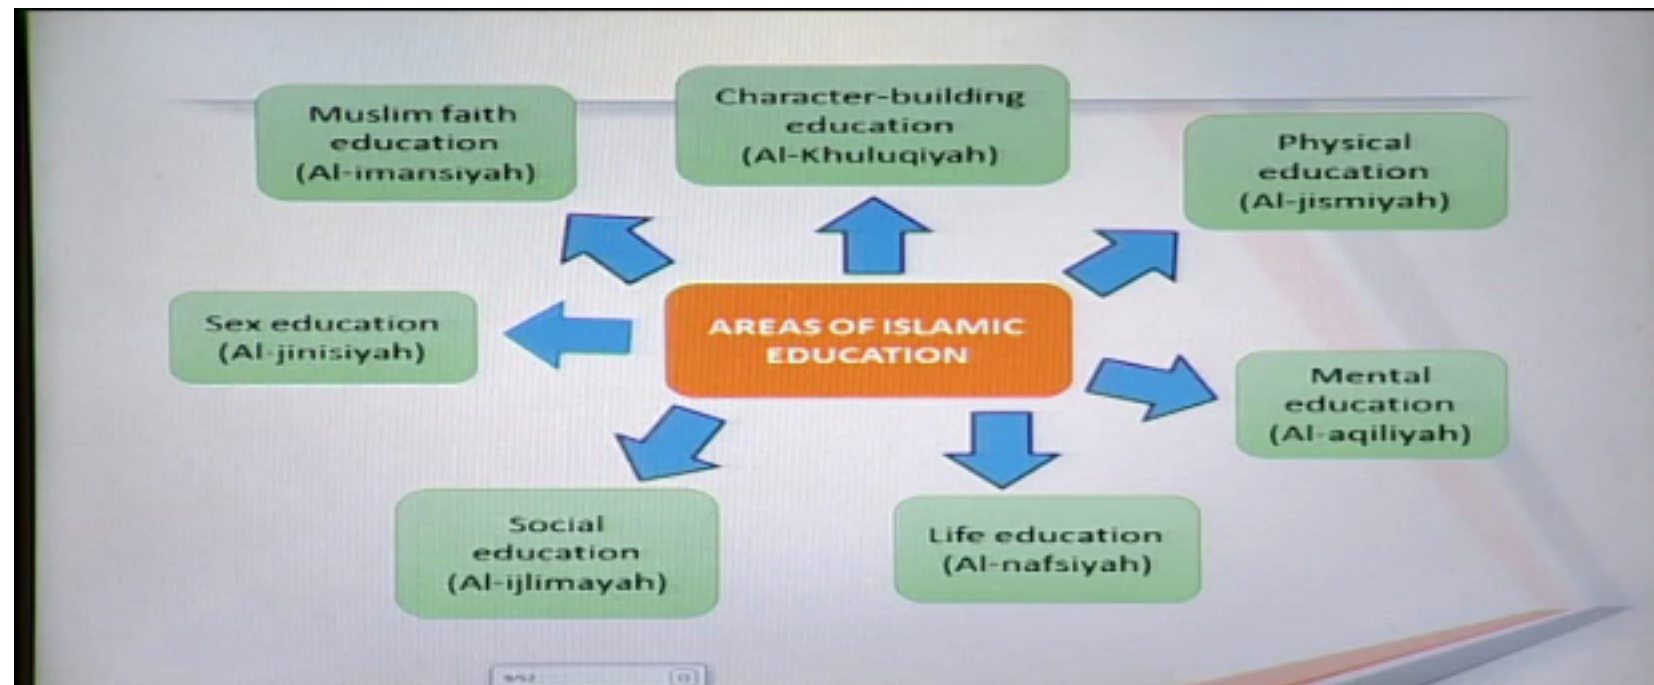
AREAS OF ISLAMIC EDUCATION

Muslim faith education (Al-imansiyah)

Character-building education (Al-Khuluqiyah)

Physical education (Al-jismiyah)

Sex education (Al-jinisiyah)

Mental education (Al-aqiliyah)

Social education (Al-ijlimayah)

Life education (Al-nafsiyah)